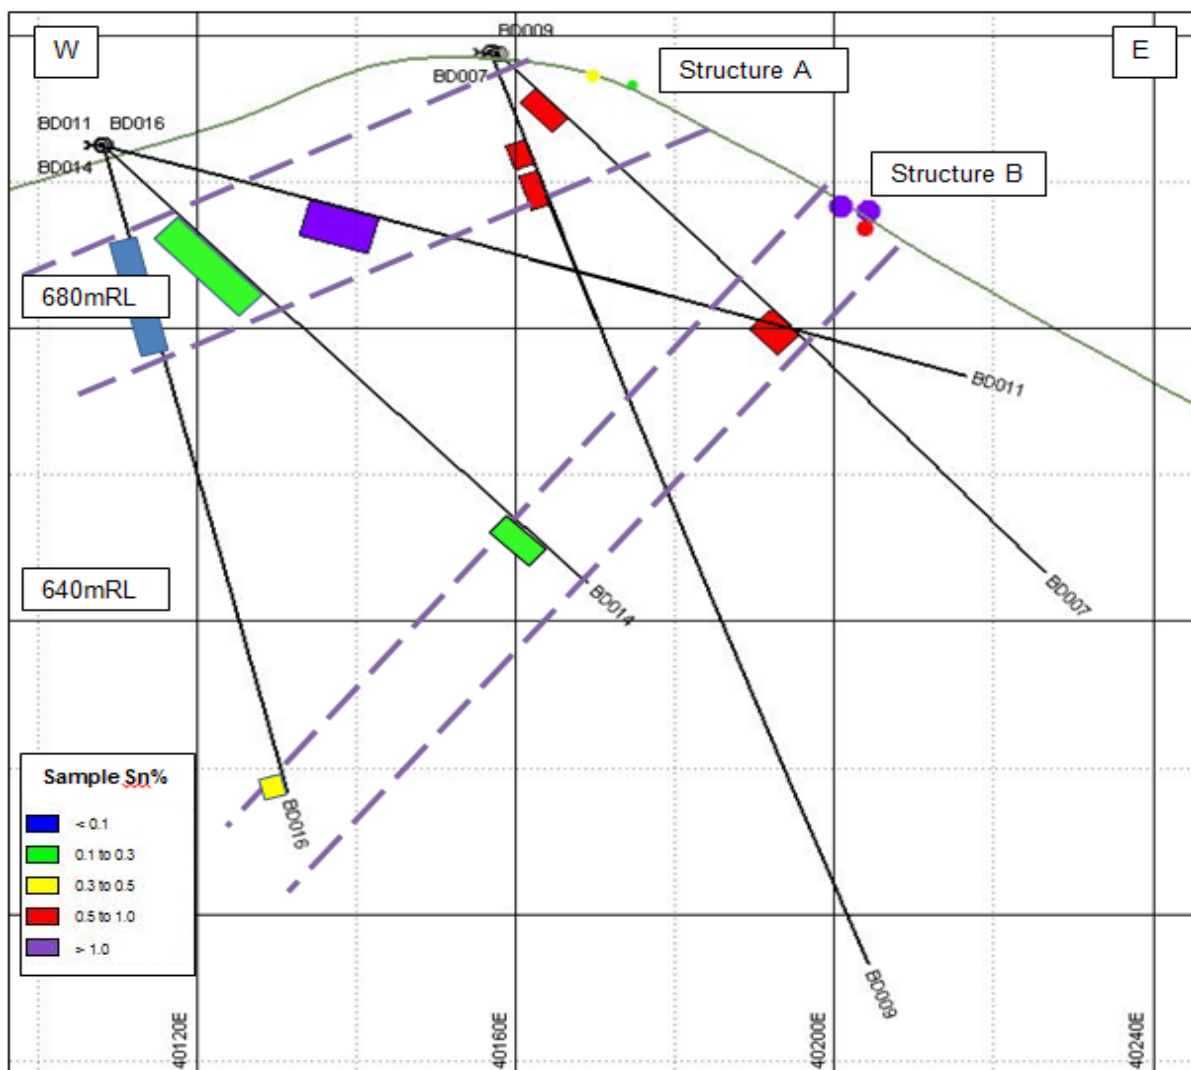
W

E

BD009

BD007

Structure A

BD011 BD016

BD014

Structure B

680mRL

BD011

640mRL

BD014

BD007

Sample Sn%

< 0.1

0.1 to 0.3

0.3 to 0.5

0.5 to 1.0

> 1.0

BD016

BD009

40120E

40160E

40200E

40240E